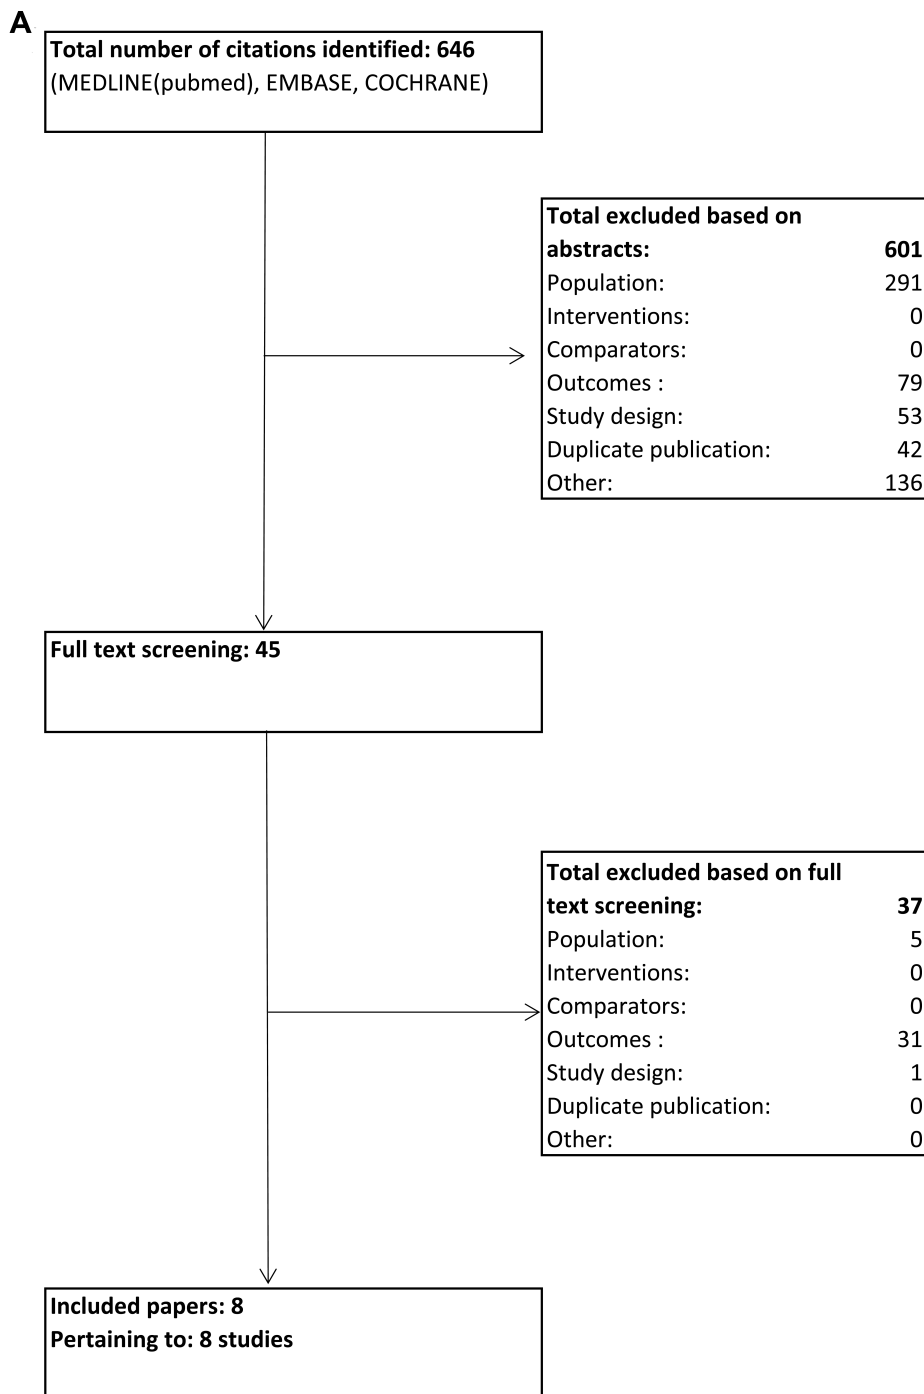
A

Total number of citations identified: 646
(MEDLINE(pubmed), EMBASE, COCHRANE)

Total excluded based on abstracts: 601
Population: 291
Interventions: 0
Comparators: 0
Outcomes : 79
Study design: 53
Duplicate publication: 42
Other: 136

Full text screening: 45

Total excluded based on full text screening: 37
Population: 5
Interventions: 0
Comparators: 0
Outcomes : 31
Study design: 1
Duplicate publication: 0
Other: 0

Included papers: 8
Pertaining to: 8 studies